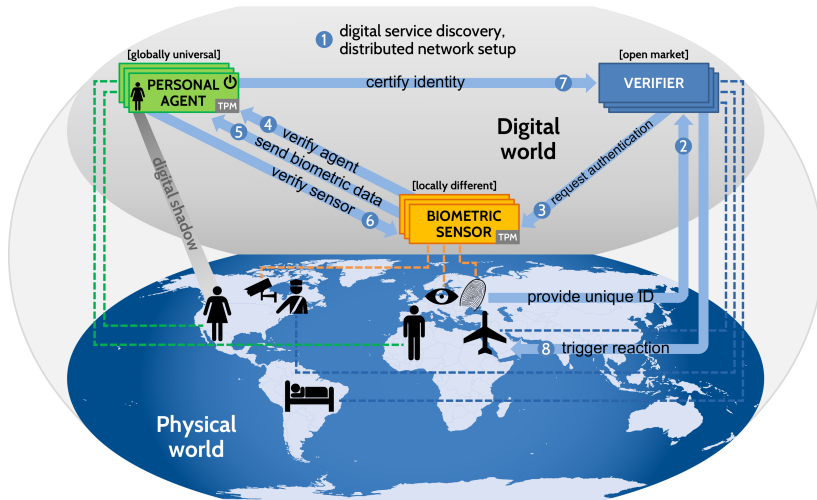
1 digital service discovery, distributed network setup

[globally universal]
PERSONAL AGENT
TPM

certify identity 7

[open market]
VERIFIER

Digital world

4 verify agent
5 send biometric data
verify sensor 6

2

3 request authentication

[locally different]
BIOMETRIC SENSOR
TPM

digital shadow

provide unique ID

8 trigger reaction

Physical world